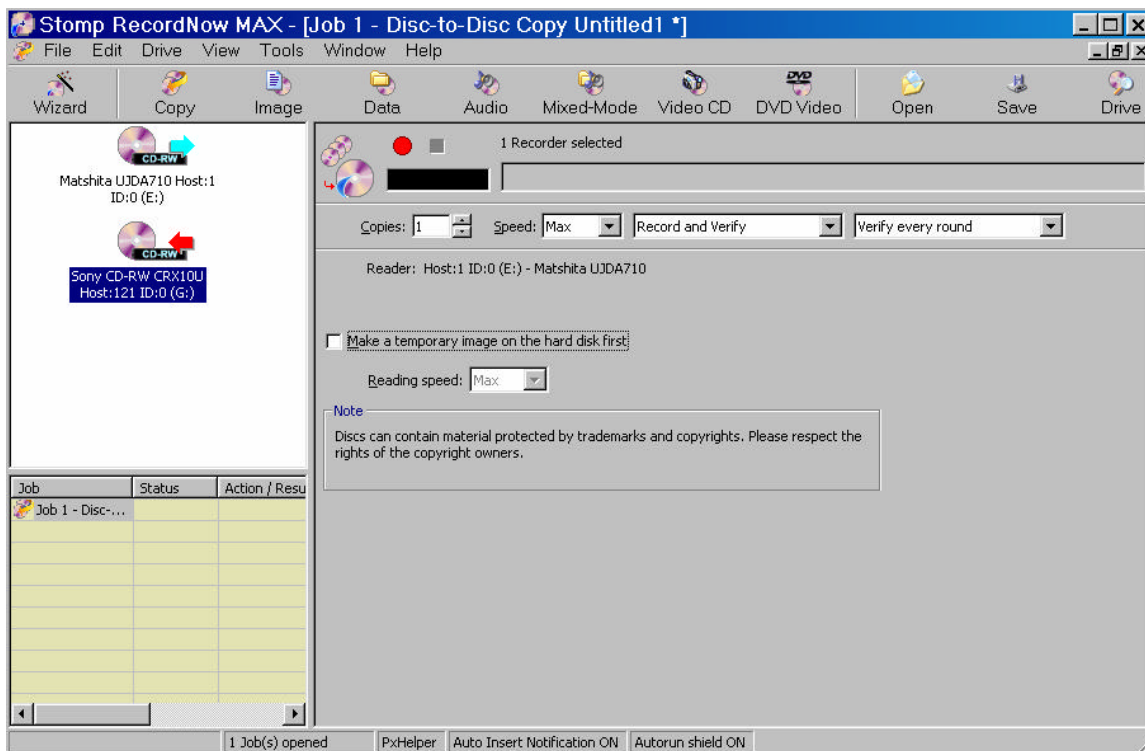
Stomp RecordNow MAX - [Job 1 - Disc-to-Disc Copy Untitled1 *]

File Edit Drive View Tools Window Help

Wizard Copy Image Data Audio Mixed-Mode Video CD DVD Video Open Save Drive

CD-RW
Matshita UJDA710 Host:1 ID:0 (E:)

CD-RW
Sony CD-RW CRX10U Host:121 ID:0 (G:)

1 Recorder selected

Copies: 1 Speed: Max Record and Verify Verify every round

Reader: Host:1 ID:0 (E:) - Matshita UJDA710

Make a temporary image on the hard disk first

Reading speed: Max

Note
Discs can contain material protected by trademarks and copyrights. Please respect the rights of the copyright owners.

| Job | Status | Action / Resu |
|---|---|---|
| Job 1 - Disc-... | | |

1 Job(s) opened | PxHelper | Auto Insert Notification ON | Autorun shield ON